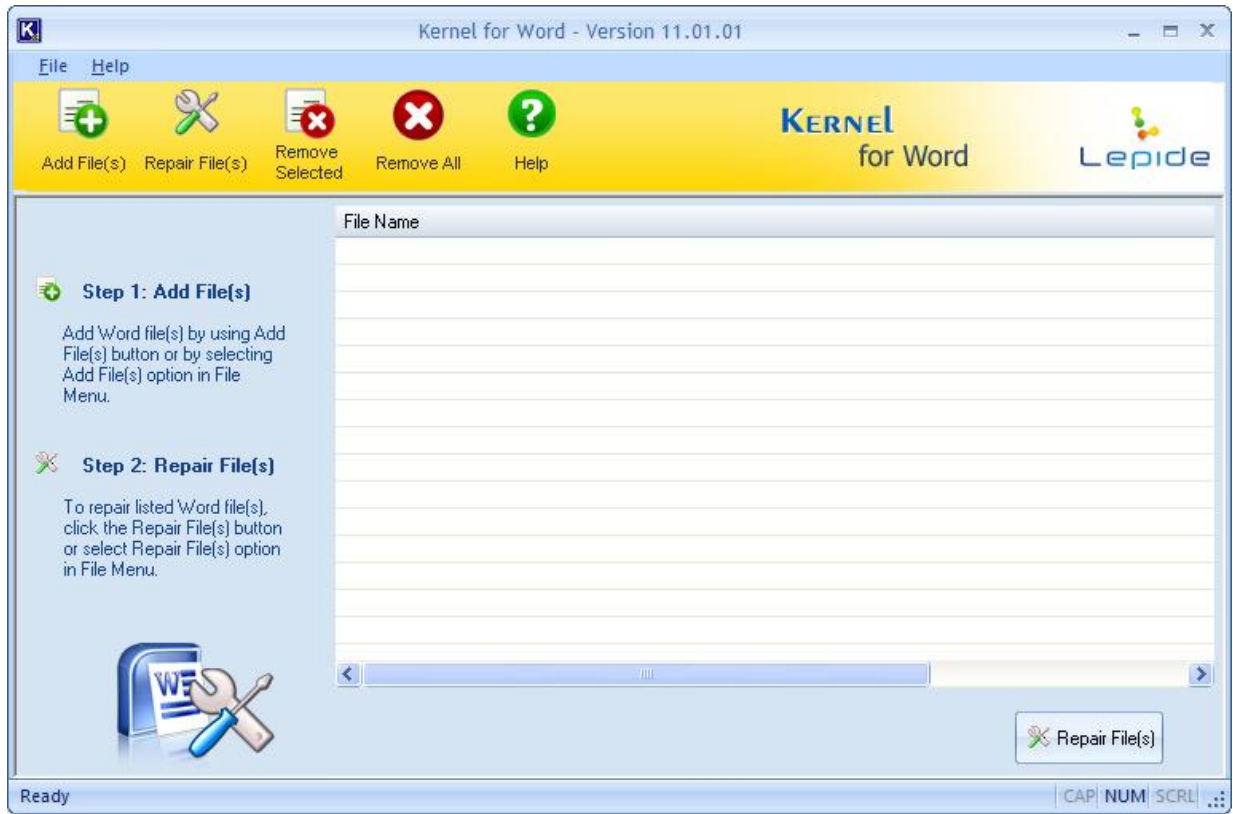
Kernel for Word - Version 11.01.01

File Help

Add File(s) Repair File(s) Remove Selected Remove All Help

KERNEL for Word

Lepide

File Name

Step 1: Add File(s)

Add Word file(s) by using Add File(s) button or by selecting Add File(s) option in File Menu.

Step 2: Repair File(s)

To repair listed Word file(s), click the Repair File(s) button or select Repair File(s) option in File Menu.

Repair File(s)

Ready

CAP NUM SCRL